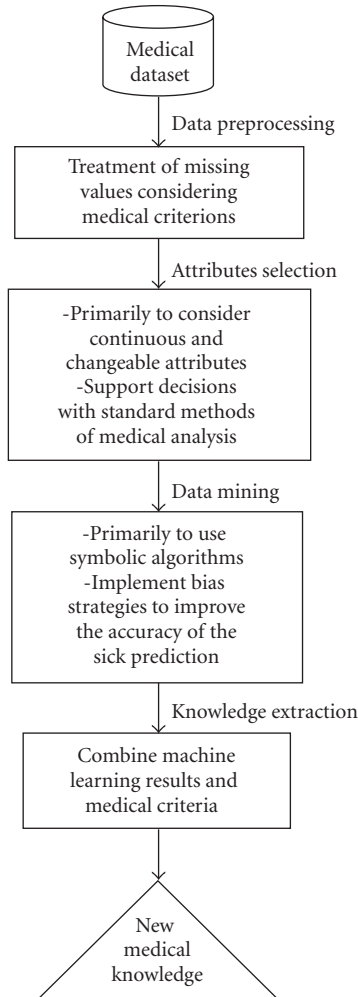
Medical dataset

Data preprocessing

Treatment of missing values considering medical criterions

Attributes selection

-Primarily to consider continuous and changeable attributes
-Support decisions with standard methods of medical analysis

Data mining

-Primarily to use symbolic algorithms
-Implement bias strategies to improve the accuracy of the sick prediction

Knowledge extraction

Combine machine learning results and medical criteria

New medical knowledge